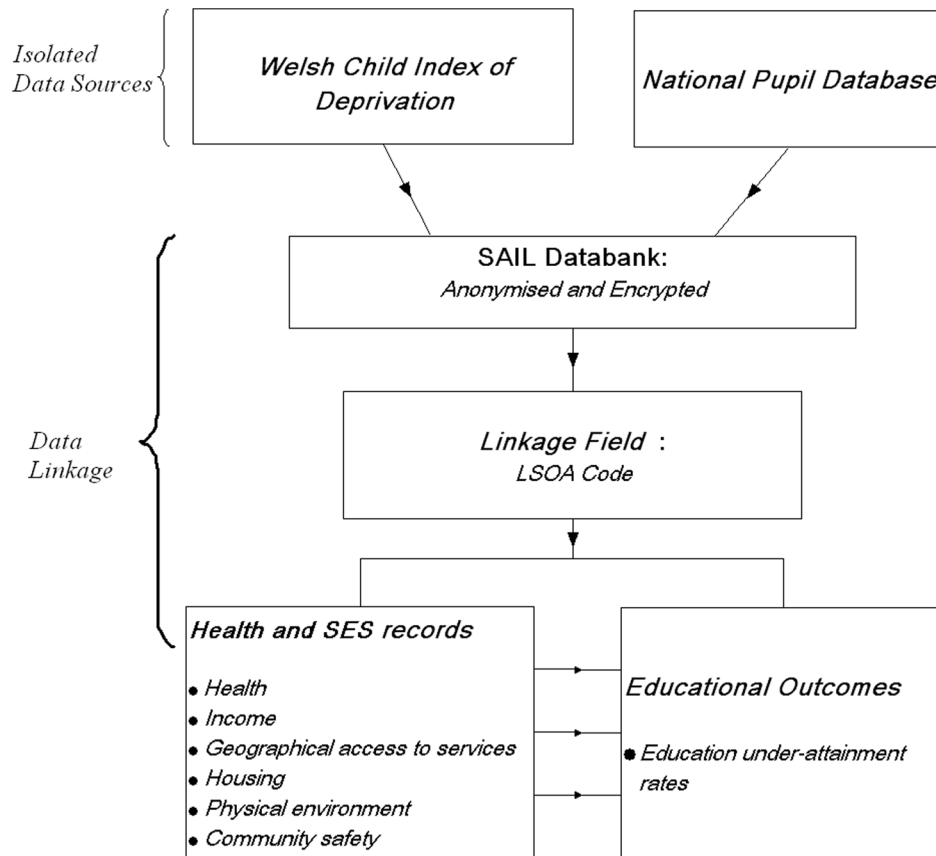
Isolated Data Sources

Welsh Child Index of Deprivation

National Pupil Database

Data Linkage

SAIL Databank:
Anonymised and Encrypted

Linkage Field :
LSOA Code

Health and SES records

- Health
- Income
- Geographical access to services
- Housing
- Physical environment
- Community safety

Educational Outcomes

- Education under-attainment rates